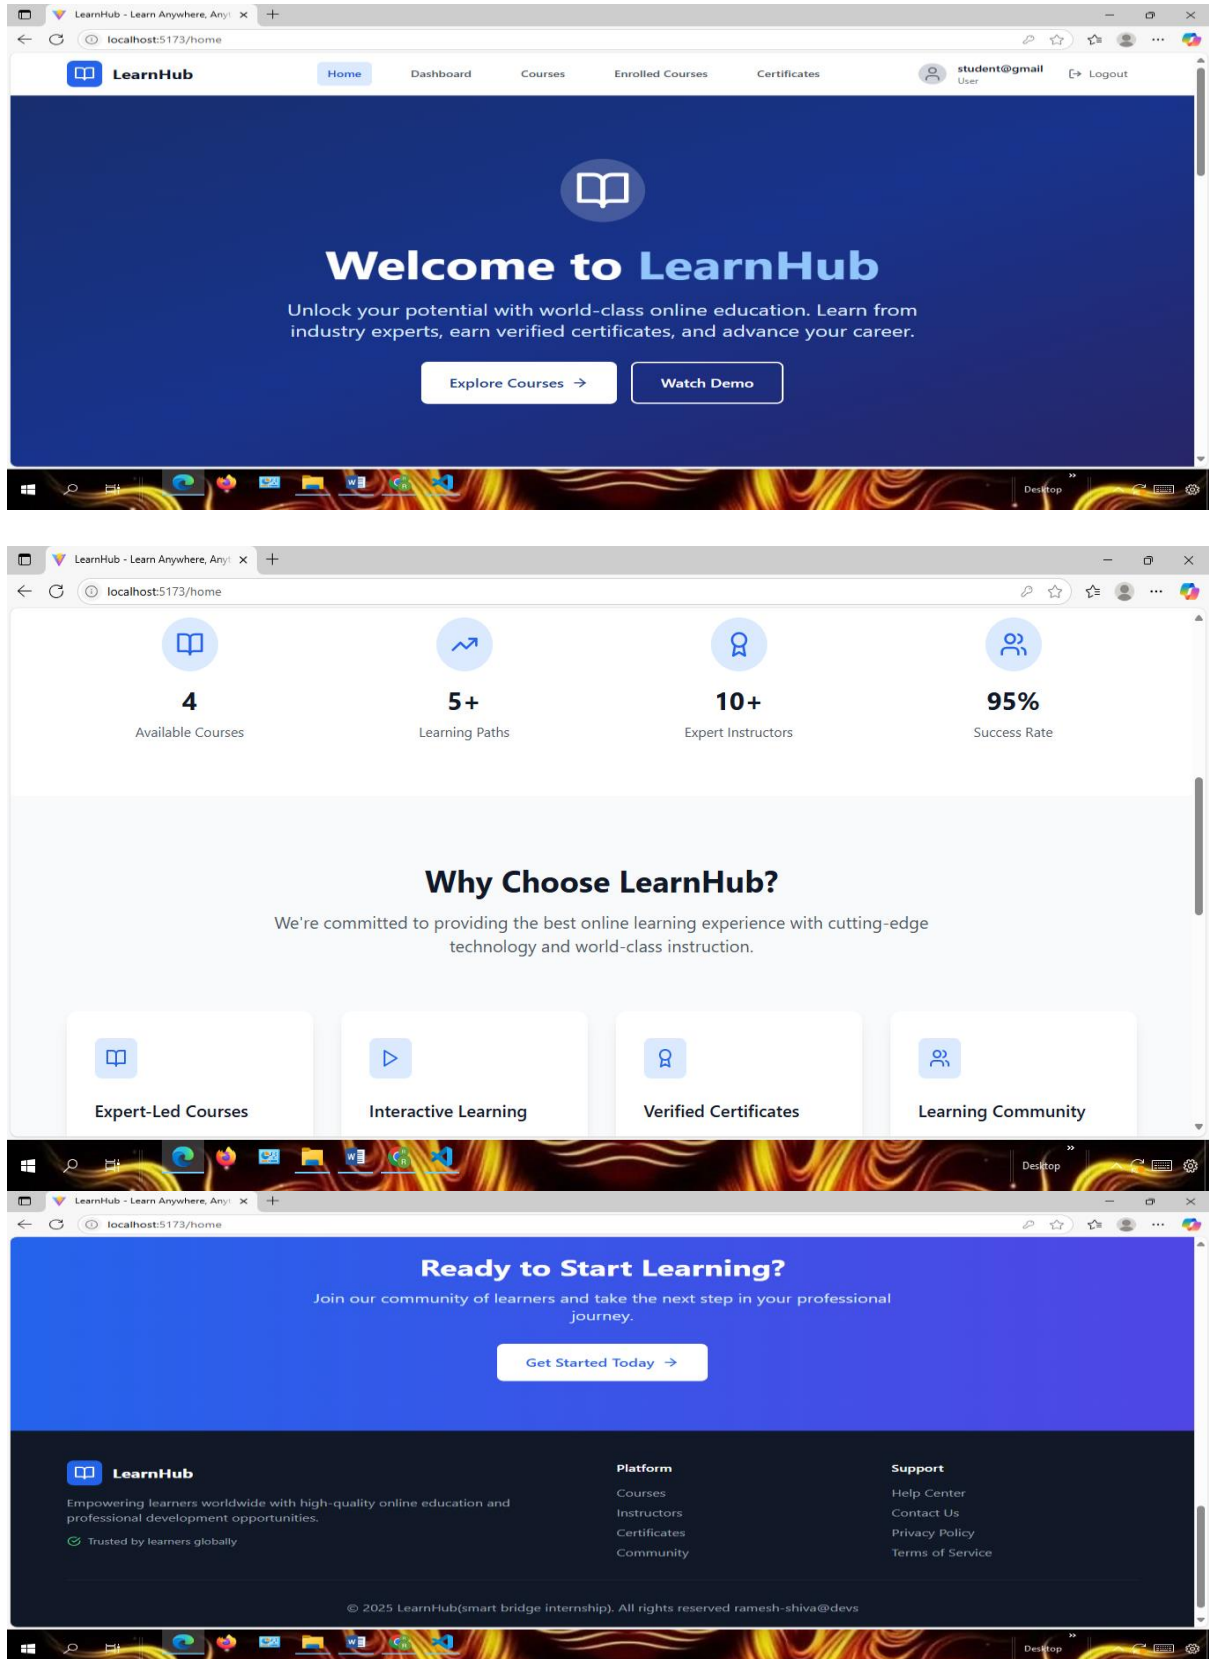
LearnHub - Learn Anywhere, Any

localhost:5173/home

LearnHub

Home Dashboard Courses Enrolled Courses Certificates

student@gmail
User

Logout

Welcome to LearnHub

Unlock your potential with world-class online education. Learn from industry experts, earn verified certificates, and advance your career.

Explore Courses

Watch Demo

Desktop

LearnHub - Learn Anywhere, Any

localhost:5173/home

4
Available Courses

5+
Learning Paths

10+
Expert Instructors

95%
Success Rate

Why Choose LearnHub?

We're committed to providing the best online learning experience with cutting-edge technology and world-class instruction.

Expert-Led Courses

Interactive Learning

Verified Certificates

Learning Community

Desktop

LearnHub - Learn Anywhere, Any

localhost:5173/home

Ready to Start Learning?

Join our community of learners and take the next step in your professional journey.

Get Started Today

LearnHub

Empowering learners worldwide with high-quality online education and professional development opportunities.

Trusted by learners globally

Platform
Courses
Instructors
Certificates
Community

Support
Help Center
Contact Us
Privacy Policy
Terms of Service

© 2025 LearnHub(smart bridge internship). All rights reserved ramesh-shiva@devs

Desktop